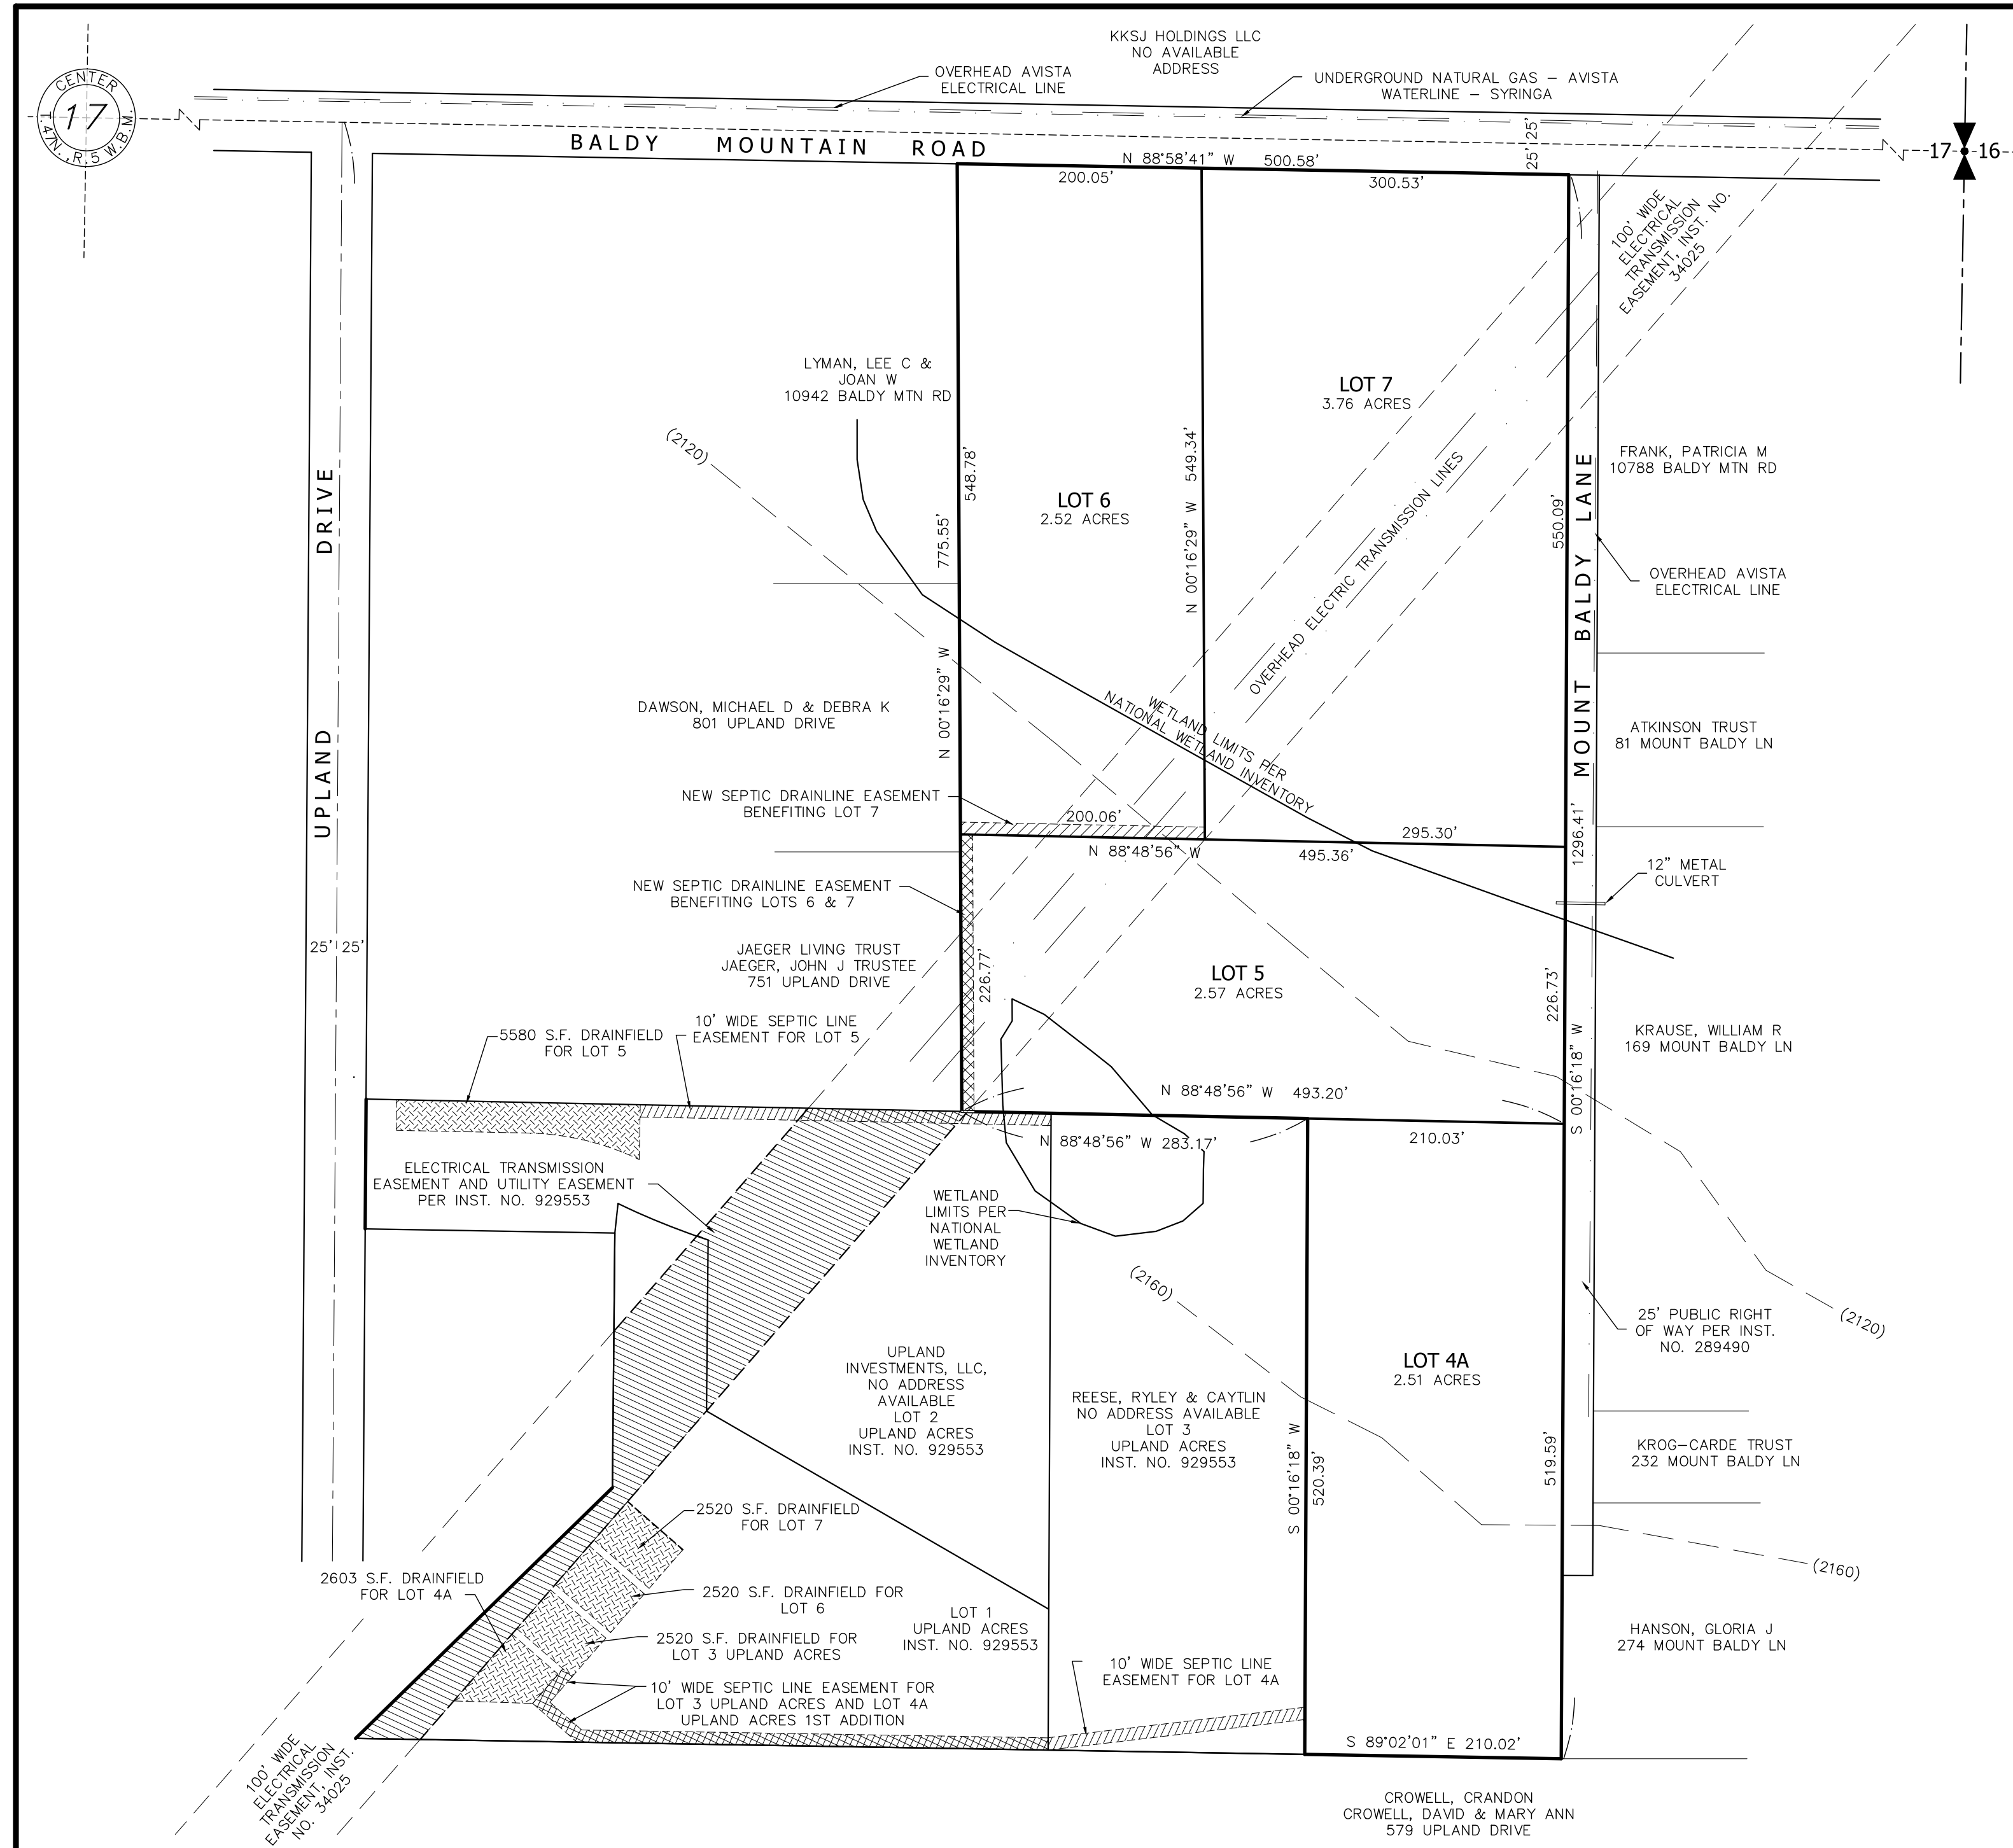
CENTER
17
T.47N., R.5 W.B.M.

KKSJ HOLDINGS LLC
NO AVAILABLE
ADDRESS

OVERHEAD AVISTA
ELECTRICAL LINE

UNDERGROUND NATURAL GAS – AVISTA
WATERLINE – SYRINGA

BALDY MOUNTAIN ROAD

N 88°58'41" W 500.58'
200.05'
300.53'
25' 25'

17 16

100' WIDE ELECTRICAL TRANSMISSION EASEMENT, INST. NO. 34025

LYMAN, LEE C &
JOAN W
10942 BALDY MTN RD

LOT 7
3.76 ACRES

(2120)

548.78'
549.34'
N 00°16'29" W

LOT 6
2.52 ACRES

FRANK, PATRICIA M
10788 BALDY MTN RD

775.55'

OVERHEAD ELECTRIC TRANSMISSION LINES

550.09'

OVERHEAD AVISTA
ELECTRICAL LINE

UPLAND DRIVE

MOUNT BALDY LANE

N 00°16'29" W

DAWSON, MICHAEL D & DEBRA K
801 UPLAND DRIVE

WETLAND LIMITS PER
NATIONAL WETLAND INVENTORY

ATKINSON TRUST
81 MOUNT BALDY LN

NEW SEPTIC DRAINLINE EASEMENT
BENEFITING LOT 7

200.06'
295.30'
N 88°48'56" W
495.36'
1296.41'

12" METAL
CULVERT

NEW SEPTIC DRAINLINE EASEMENT
BENEFITING LOTS 6 & 7

25' 25'

JAEGER LIVING TRUST
JAEGER, JOHN J TRUSTEE
751 UPLAND DRIVE

226.77'

LOT 5
2.57 ACRES

226.73'

5580 S.F. DRAINFIELD
FOR LOT 5

10' WIDE SEPTIC LINE
EASEMENT FOR LOT 5

KRAUSE, WILLIAM R
169 MOUNT BALDY LN

N 88°48'56" W 493.20'
S 00°16'18" W

N 88°48'56" W 283.17'
210.03'

ELECTRICAL TRANSMISSION
EASEMENT AND UTILITY EASEMENT
PER INST. NO. 929553

WETLAND
LIMITS PER
NATIONAL
WETLAND
INVENTORY

(2160)

25' PUBLIC RIGHT
OF WAY PER INST.
NO. 289490

(2120)

UPLAND
INVESTMENTS, LLC,
NO ADDRESS
AVAILABLE
LOT 2
UPLAND ACRES
INST. NO. 929553

REESE, RYLEY & CAYTLIN
NO ADDRESS AVAILABLE
LOT 3
UPLAND ACRES
INST. NO. 929553

LOT 4A
2.51 ACRES

S 00°16'18" W
520.39'
519.59'

KROG-CARDE TRUST
232 MOUNT BALDY LN

2520 S.F. DRAINFIELD
FOR LOT 7

(2160)

2603 S.F. DRAINFIELD
FOR LOT 4A

2520 S.F. DRAINFIELD FOR
LOT 6

2520 S.F. DRAINFIELD FOR
LOT 3 UPLAND ACRES

LOT 1
UPLAND ACRES
INST. NO. 929553

HANSON, GLORIA J
274 MOUNT BALDY LN

10' WIDE SEPTIC LINE
EASEMENT FOR LOT 4A

10' WIDE SEPTIC LINE EASEMENT FOR
LOT 3 UPLAND ACRES AND LOT 4A
UPLAND ACRES 1ST ADDITION

S 89°02'01" E 210.02'

100' WIDE ELECTRICAL TRANSMISSION EASEMENT, INST. NO. 34025

CROWELL, CRANDON
CROWELL, DAVID & MARY ANN
579 UPLAND DRIVE